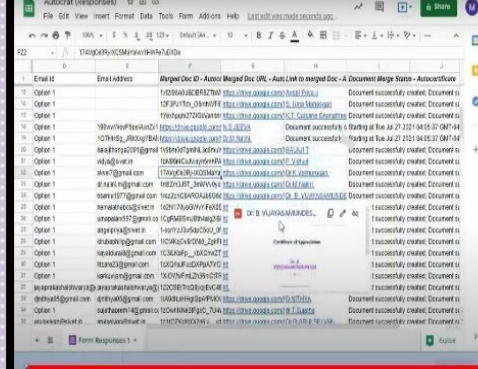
Autocrat (Responses)
File Edit View Insert Format Data Tools Form Add-ons Help Last edit was made seconds ago
Share
F22 17AVgCe3Rj-iXOSMaYaVxHhHeFe7uDXDa

| | D | E | F | G | H |
|---|---|---|---|---|---|
| 1 | Email Id | Email Address | Merged Doc ID - Autocrat | Merged Doc URL - Autocrat | Link to merged Doc - A | Document Merge Status - Autocratfile |
| 2 | Option 1 | | 1zI20 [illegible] | https://drive.google.com/ | Anbil Priya J | Document successfully created; Document |
| 3 | Option 1 | | 12F3Pu1Tdn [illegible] | https://drive.google.com/ | S. Uma Maheswari | Document successfully created; Document |
| 4 | Option 1 | | 1Yovhpum2 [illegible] | https://drive.google.com/ | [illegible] | Document successfully created; Document |
| 5 | Option 1 | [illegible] | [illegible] | https://drive.google.com/ | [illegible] | Document successfully c Starting at Tue Jul 27 2021 04:05:37 GMT-04 |
| 6 | Option 1 | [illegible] | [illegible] | https://drive.google.com/ | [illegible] | Document successfully c Starting at Tue Jul 27 2021 04:05:37 GMT-04 |
| 7 | Option 1 | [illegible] | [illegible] | https://drive.google.com/ | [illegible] | Document successfully created; Document |
| 8 | Option 1 | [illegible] | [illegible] | https://drive.google.com/ | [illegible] | Document successfully created; Document |
| 9 | Option 1 | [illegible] | 17AVgCe3Rj-iXOSMaYa | https://drive.google.com/ | Dr.K. Vezhumalai | Document successfully created; Document |
| 10 | Option 1 | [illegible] | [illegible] | https://drive.google.com/ | Dr.M. Nalini | Document successfully created; Document |
| 11 | Option 1 | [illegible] | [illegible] | https://drive.google.com/ | Dr. B. VIJAYASAMUNDE | Document successfully created; Document |
| 12 | Option 1 | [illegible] | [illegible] | https://drive.google.com/ | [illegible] | Document successfully created; Document |
| 13 | Option 1 | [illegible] | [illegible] | https:// | | Document successfully created; Document |
| 14 | Option 1 | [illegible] | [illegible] | https:// | | Document successfully created; Document |
| 15 | Option 1 | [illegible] | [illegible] | https:// | | Document successfully created; Document |
| 16 | Option 1 | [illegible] | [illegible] | https:// | | Document successfully created; Document |
| 17 | Option 1 | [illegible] | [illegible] | https:// | | Document successfully created; Document |
| 18 | Option 1 | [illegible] | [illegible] | https:// | | Document successfully created; Document |
| 19 | Option 1 | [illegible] | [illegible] | https:// | | Document successfully created; Document |
| 20 | Option 1 | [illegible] | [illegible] | https://drive.google.com/ | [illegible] | Document successfully created; Document |
| 21 | Option 1 | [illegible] | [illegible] | https://drive.google.com/ | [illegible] | Document successfully created; Document |
| 22 | Option 1 | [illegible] | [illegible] | https://drive.google.com/ | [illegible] | Document successfully created; Document |

Dr. B. VIJAYASAMUNDES...
Certificate of Appreciation

Form Responses 1
Explore